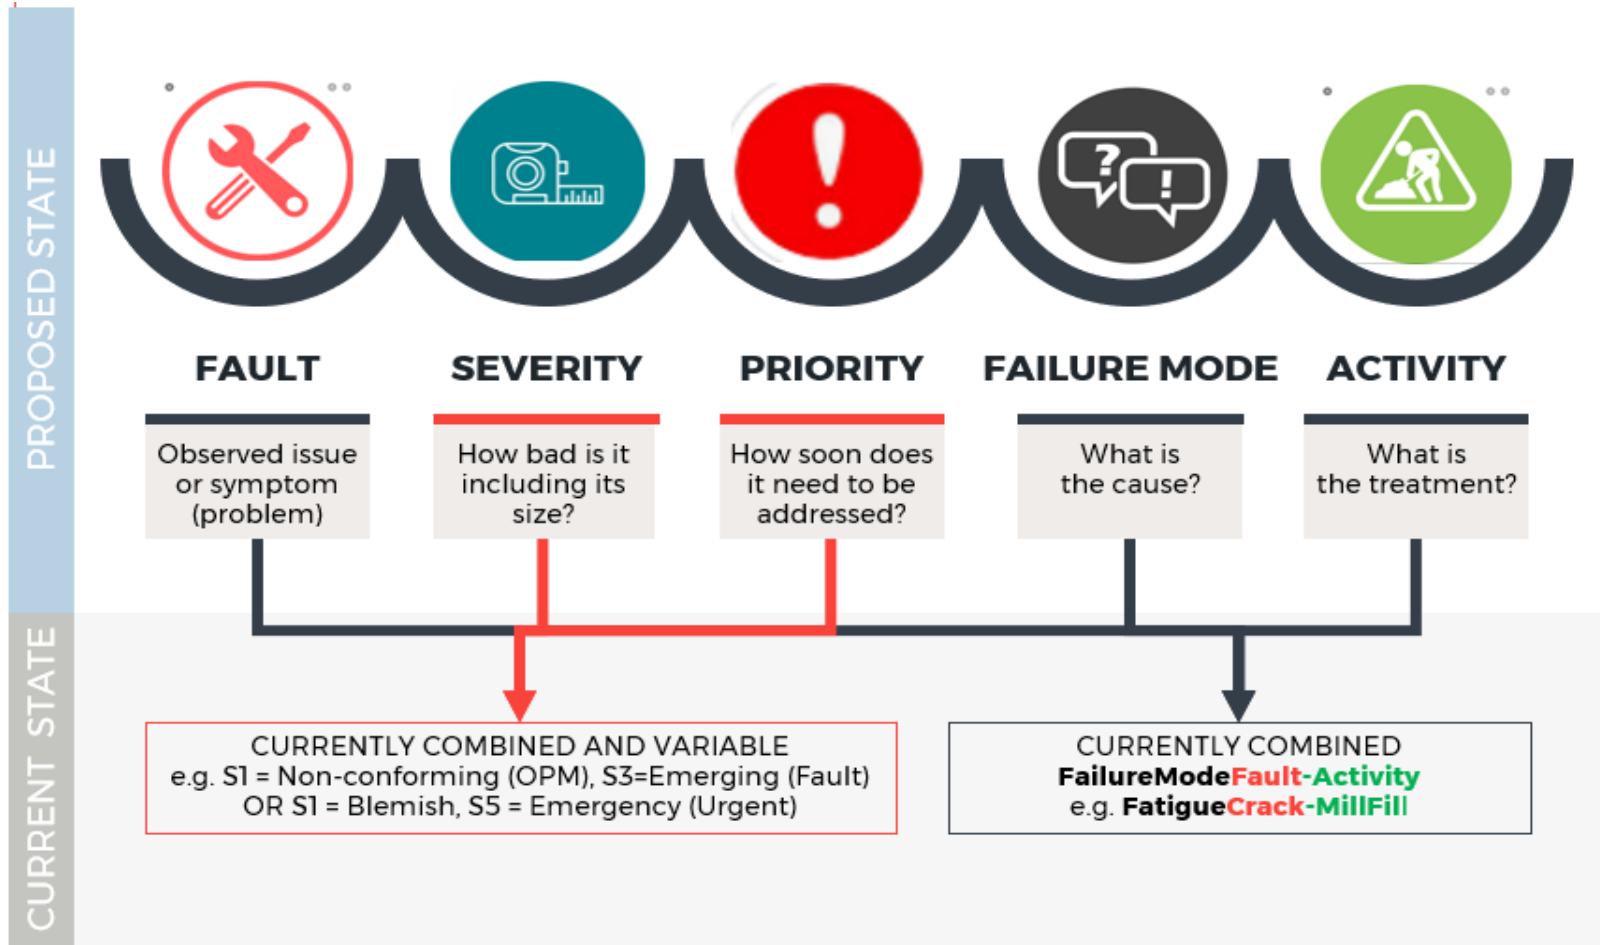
PROPOSED STATE

FAULT

Observed issue or symptom (problem)

SEVERITY

How bad is it including its size?

PRIORITY

How soon does it need to be addressed?

FAILURE MODE

What is the cause?

ACTIVITY

What is the treatment?

CURRENT STATE

CURRENTLY COMBINED AND VARIABLE
e.g. S1 = Non-conforming (OPM), S3=Emerging (Fault)
OR S1 = Blemish, S5 = Emergency (Urgent)

CURRENTLY COMBINED
FailureModeFault-Activity
e.g. FatigueCrack-MillFill